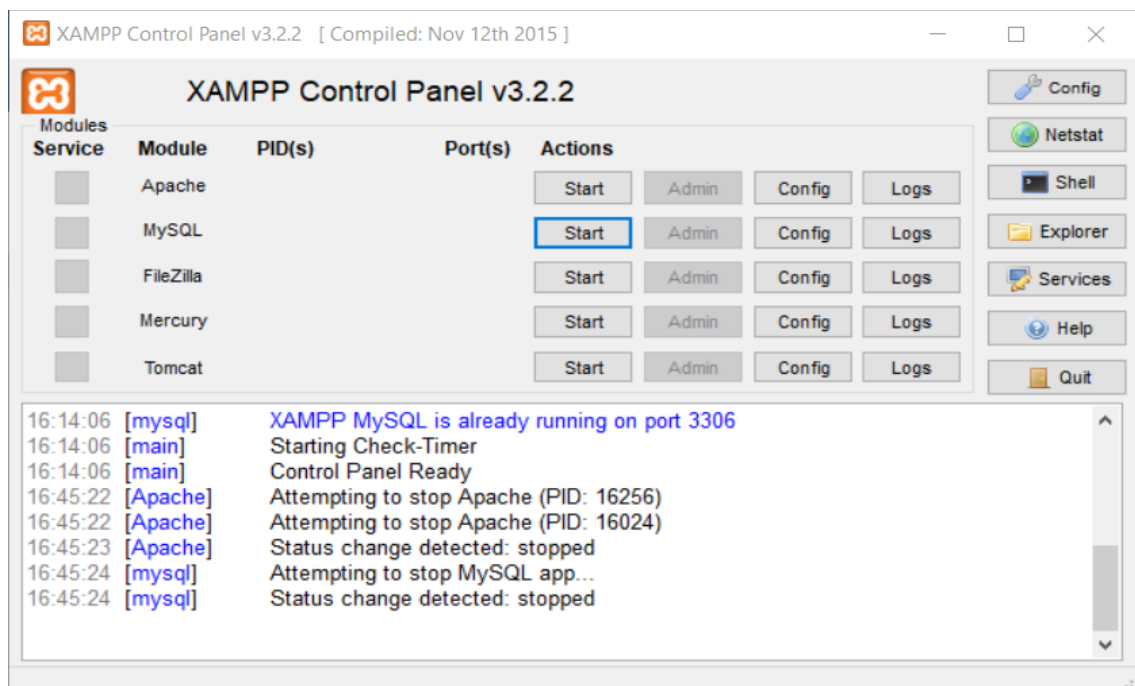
XAMPP Control Panel v3.2.2 [ Compiled: Nov 12th 2015 ]

XAMPP Control Panel v3.2.2

Config
Netstat
Shell
Explorer
Services
Help
Quit

Modules

| Service | Module | PID(s) | Port(s) | Actions | | | |
|---|---|---|---|---|---|---|---|
| | Apache | | | Start | Admin | Config | Logs |
| | MySQL | | | Start | Admin | Config | Logs |
| | FileZilla | | | Start | Admin | Config | Logs |
| | Mercury | | | Start | Admin | Config | Logs |
| | Tomcat | | | Start | Admin | Config | Logs |

16:14:06 [mysql] XAMPP MySQL is already running on port 3306
16:14:06 [main] Starting Check-Timer
16:14:06 [main] Control Panel Ready
16:45:22 [Apache] Attempting to stop Apache (PID: 16256)
16:45:22 [Apache] Attempting to stop Apache (PID: 16024)
16:45:23 [Apache] Status change detected: stopped
16:45:24 [mysql] Attempting to stop MySQL app...
16:45:24 [mysql] Status change detected: stopped